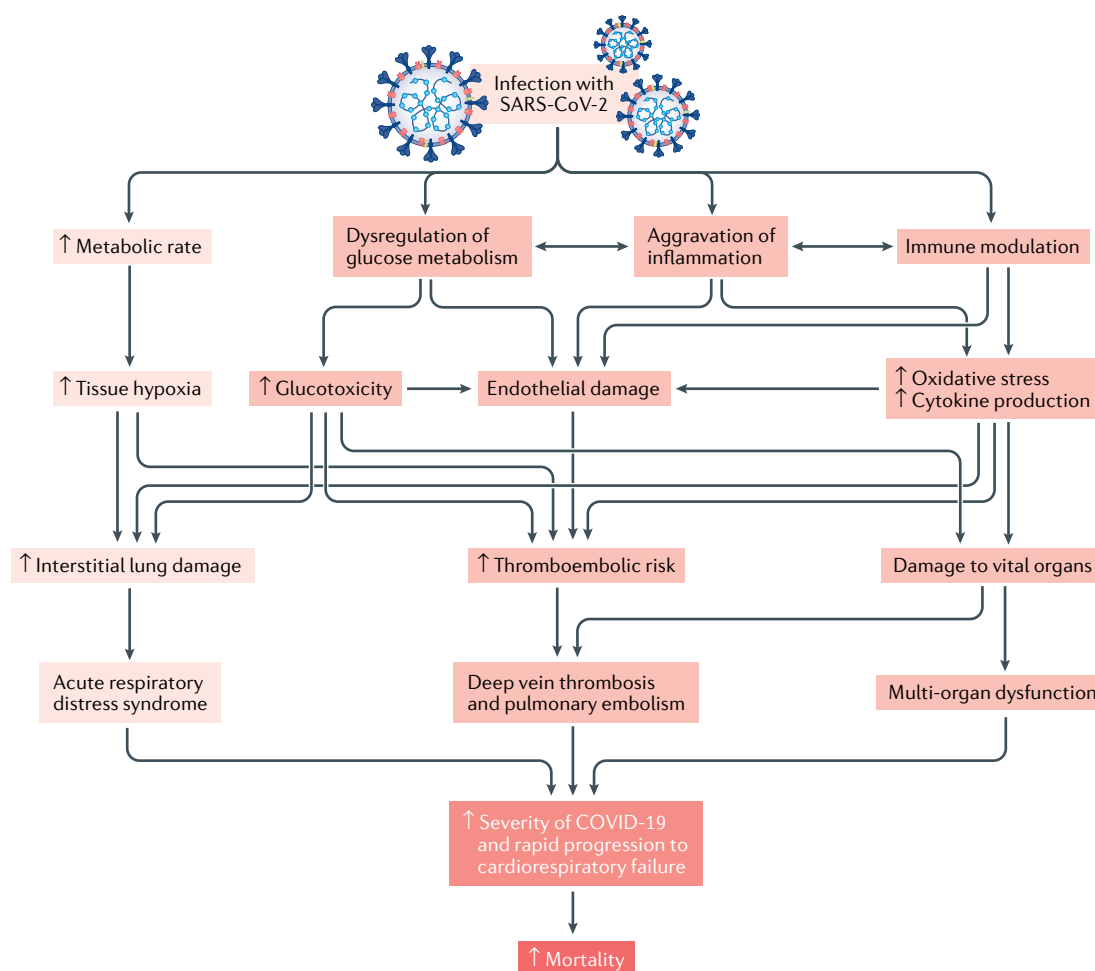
Infection with SARS-CoV-2

↑ Metabolic rate

Dysregulation of glucose metabolism

Aggravation of inflammation

Immune modulation

↑ Tissue hypoxia

↑ Glucotoxicity

Endothelial damage

↑ Oxidative stress
↑ Cytokine production

↑ Interstitial lung damage

↑ Thromboembolic risk

Damage to vital organs

Acute respiratory distress syndrome

Deep vein thrombosis and pulmonary embolism

Multi-organ dysfunction

↑ Severity of COVID-19 and rapid progression to cardiorespiratory failure

↑ Mortality